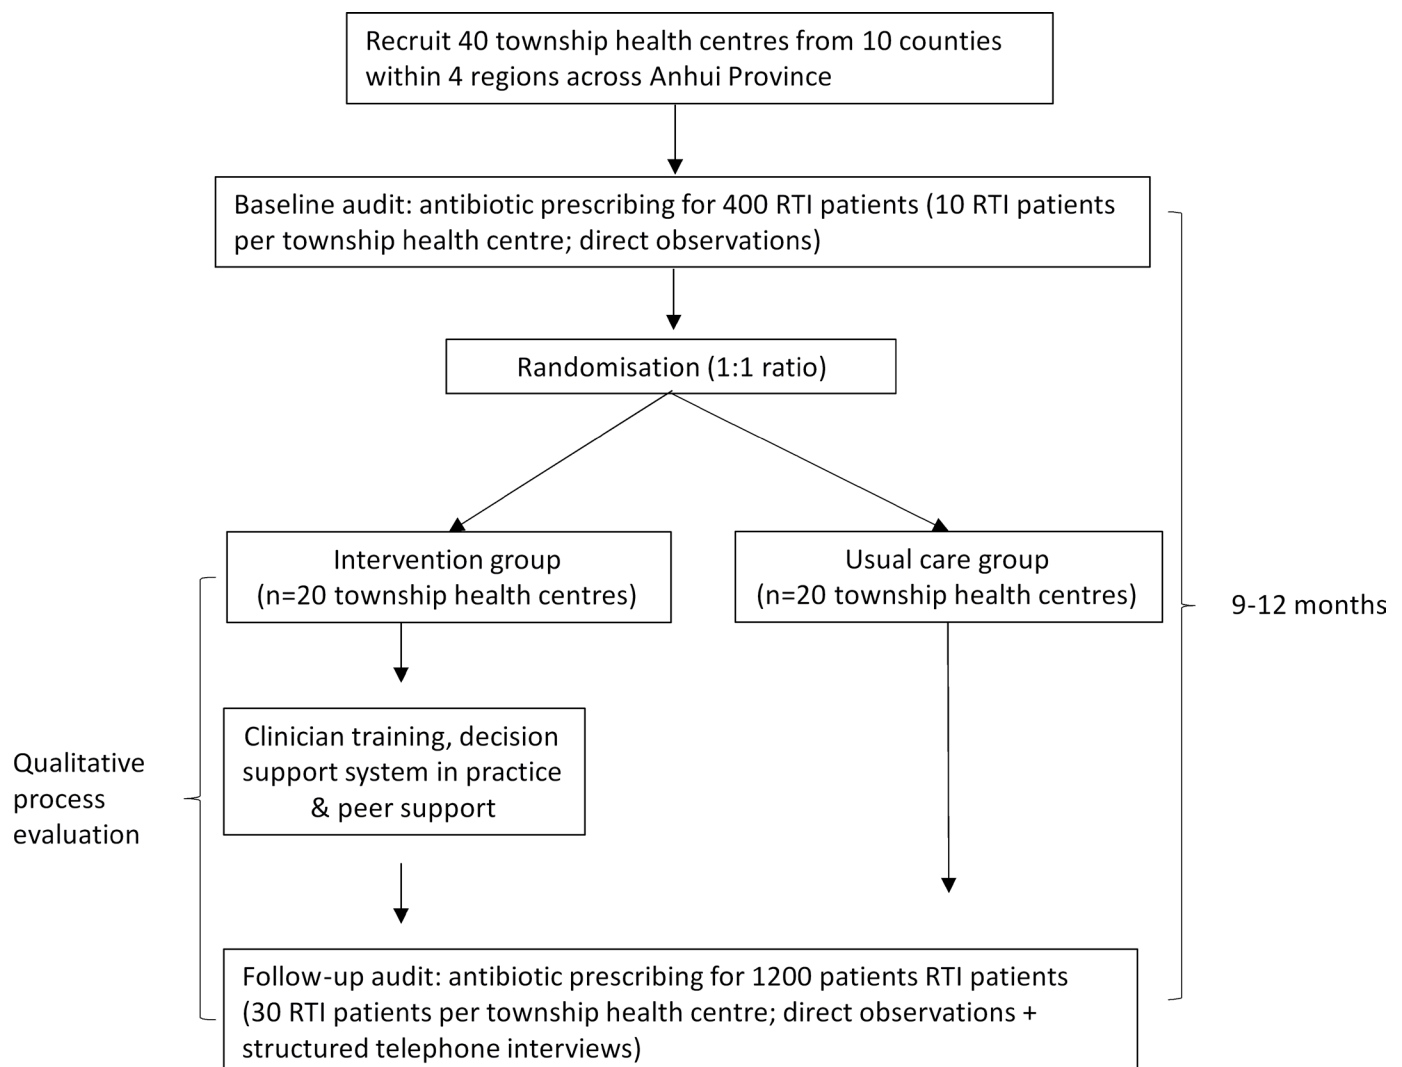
Recruit 40 township health centres from 10 counties within 4 regions across Anhui Province

Baseline audit: antibiotic prescribing for 400 RTI patients (10 RTI patients per township health centre; direct observations)

Randomisation (1:1 ratio)

Intervention group
(n=20 township health centres)

Usual care group
(n=20 township health centres)

9-12 months

Qualitative process evaluation

Clinician training, decision support system in practice & peer support

Follow-up audit: antibiotic prescribing for 1200 patients RTI patients (30 RTI patients per township health centre; direct observations + structured telephone interviews)